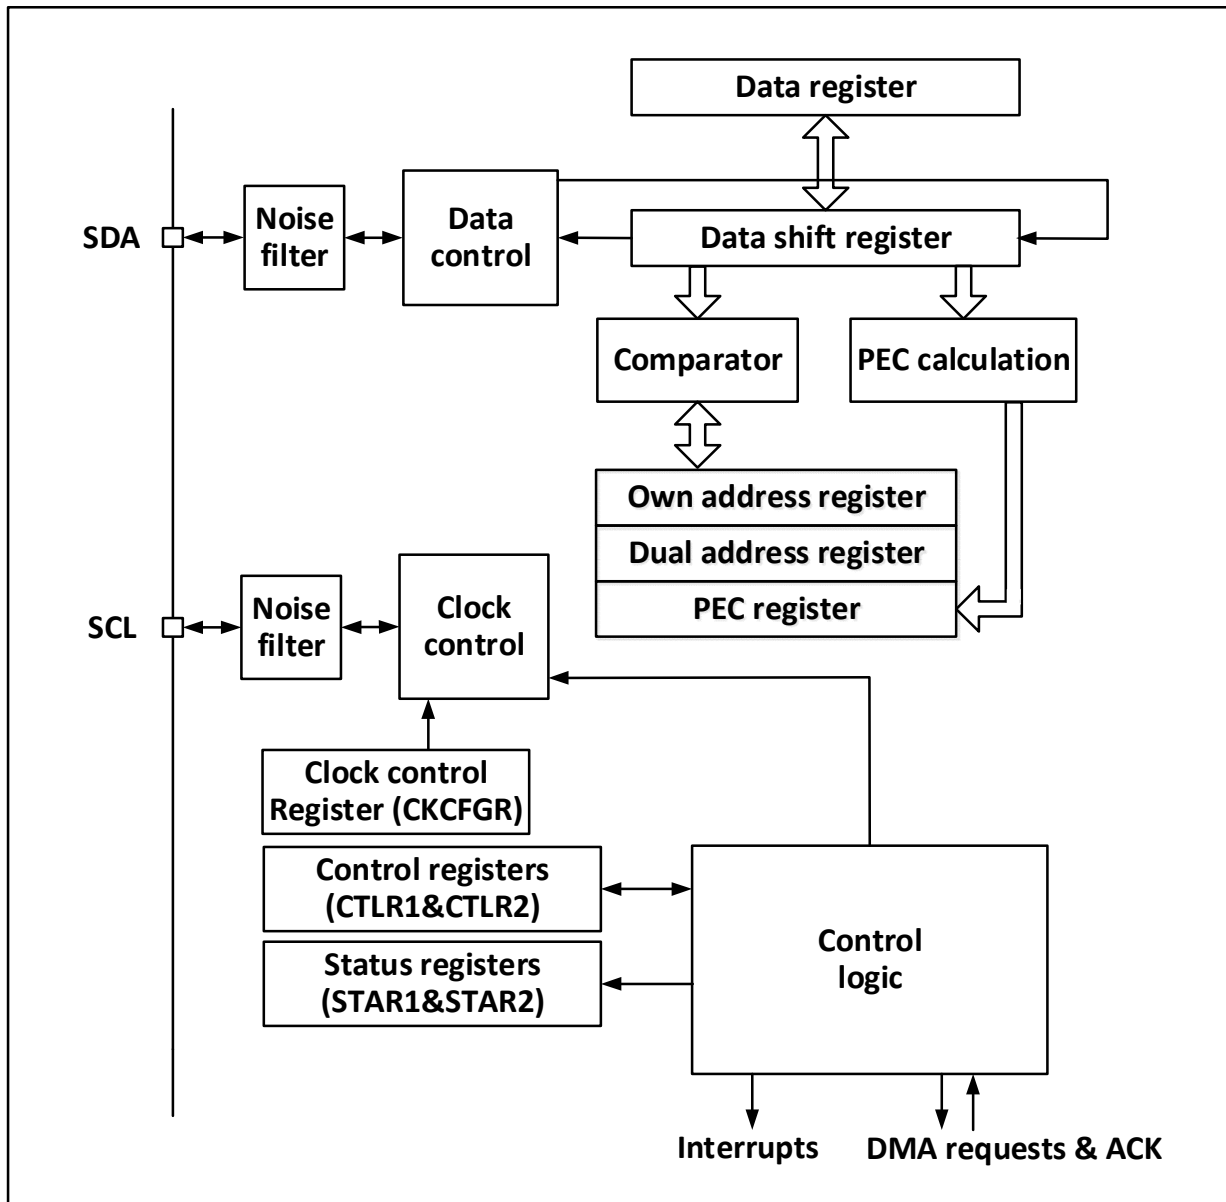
Data register

SDA

Noise filter

Data control

Data shift register

Comparator

PEC calculation

Own address register

Dual address register

PEC register

SCL

Noise filter

Clock control

Clock control Register (CKCFGR)

Control registers (CTLR1&CTLR2)

Status registers (STAR1&STAR2)

Control logic

Interrupts

DMA requests & ACK